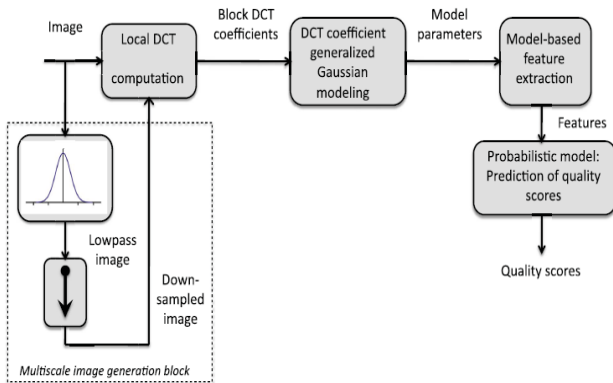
Image

Local DCT computation

Block DCT coefficients

DCT coefficient generalized Gaussian modeling

Model parameters

Model-based feature extraction

Features

Probabilistic model: Prediction of quality scores

Quality scores

Lowpass image

Downsampled image

Multiscale image generation block